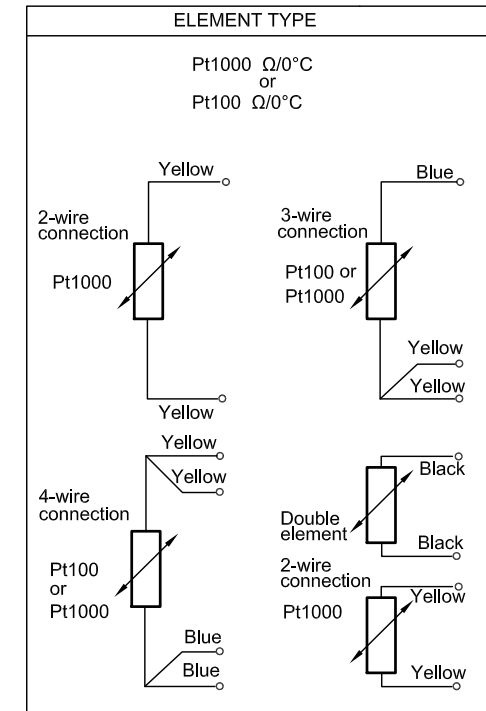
ELEMENT TYPE

Pt1000 Ω/0°C
or
Pt100 Ω/0°C

Yellow
2-wire connection
Pt1000
Yellow

Blue
3-wire connection
Pt100 or Pt1000
Yellow
Yellow

Yellow
Yellow
4-wire connection
Pt100 or Pt1000
Blue
Blue

Black
Double element
Black
2-wire connection
Pt1000
Yellow
Yellow